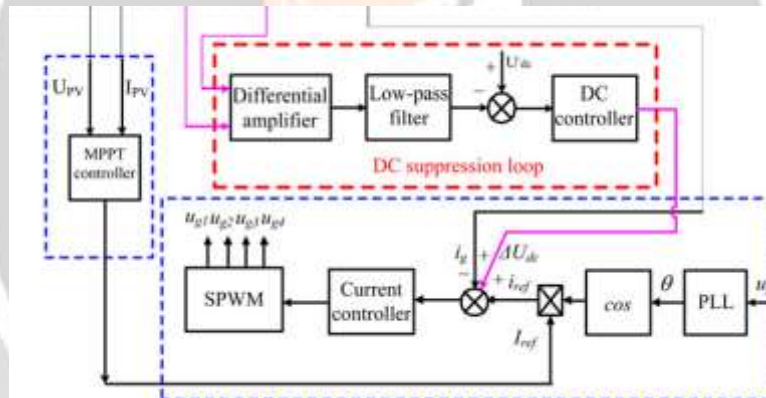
$U_{PV}$ $I_{PV}$

MPPT controller

Differential amplifier

Low-pass filter

+ $U_{dc}$

−

DC controller

DC suppression loop

$u_{g1}u_{g2}u_{g3}u_{g4}$

SPWM

Current controller

$i_g$ + $\Delta U_{dc}$

− + $i_{ref}$

$I_{ref}$

cos

$\theta$

PLL

u